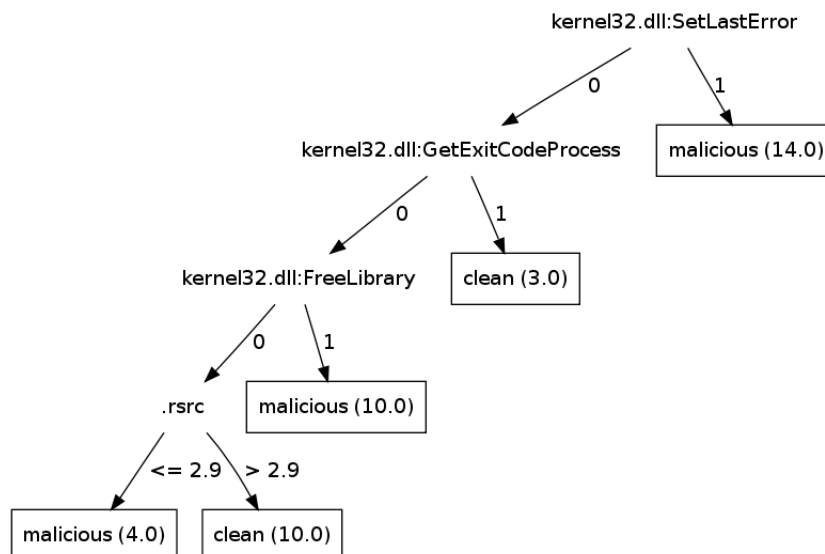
kernel32.dll:SetLastError

0

1

kernel32.dll:GetExitCodeProcess

malicious (14.0)

0

1

kernel32.dll:FreeLibrary

clean (3.0)

0

1

.rsrc

malicious (10.0)

<= 2.9

> 2.9

malicious (4.0)

clean (10.0)